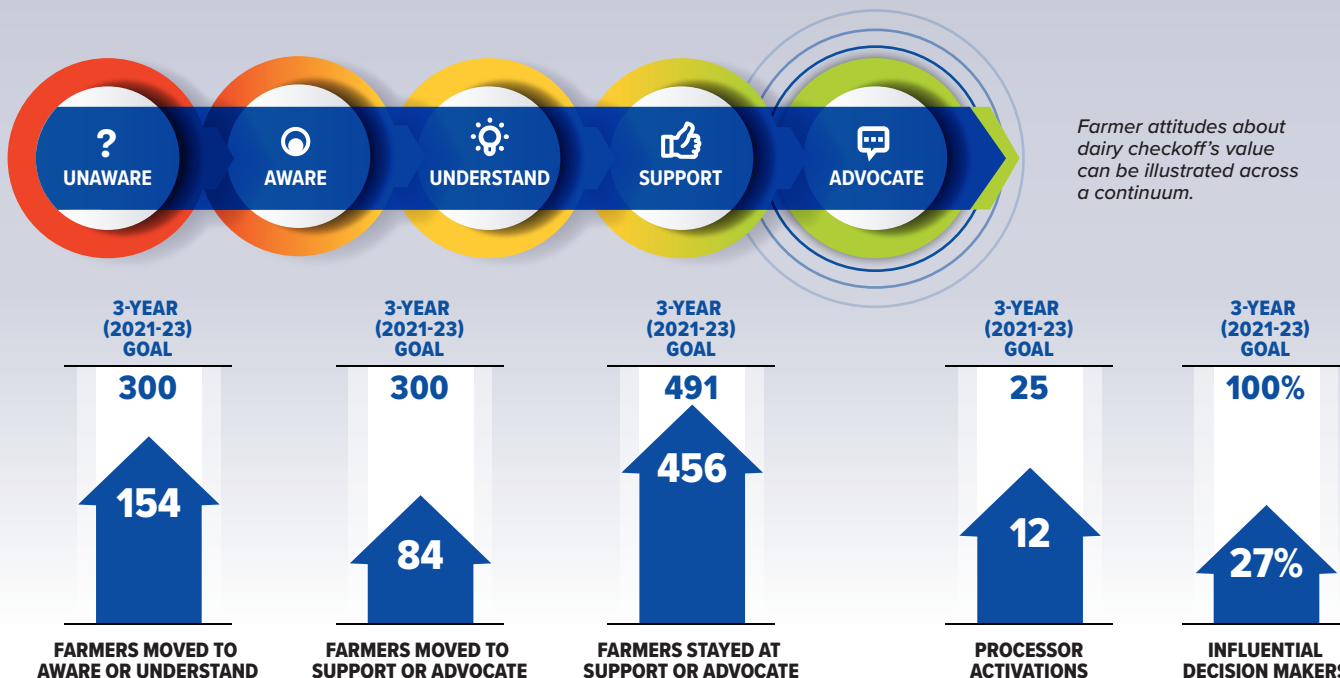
?
UNAWARE

AWARE

UNDERSTAND

SUPPORT

ADVOCATE

Farmer attitudes about dairy checkoff's value can be illustrated across a continuum.

3-YEAR (2021-23) GOAL
300
154
FARMERS MOVED TO AWARE OR UNDERSTAND

3-YEAR (2021-23) GOAL
300
84
FARMERS MOVED TO SUPPORT OR ADVOCATE

3-YEAR (2021-23) GOAL
491
456
FARMERS STAYED AT SUPPORT OR ADVOCATE

3-YEAR (2021-23) GOAL
25
12
PROCESSOR ACTIVATIONS

3-YEAR (2021-23) GOAL
100%
27%
INFLUENTIAL DECISION MAKER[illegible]